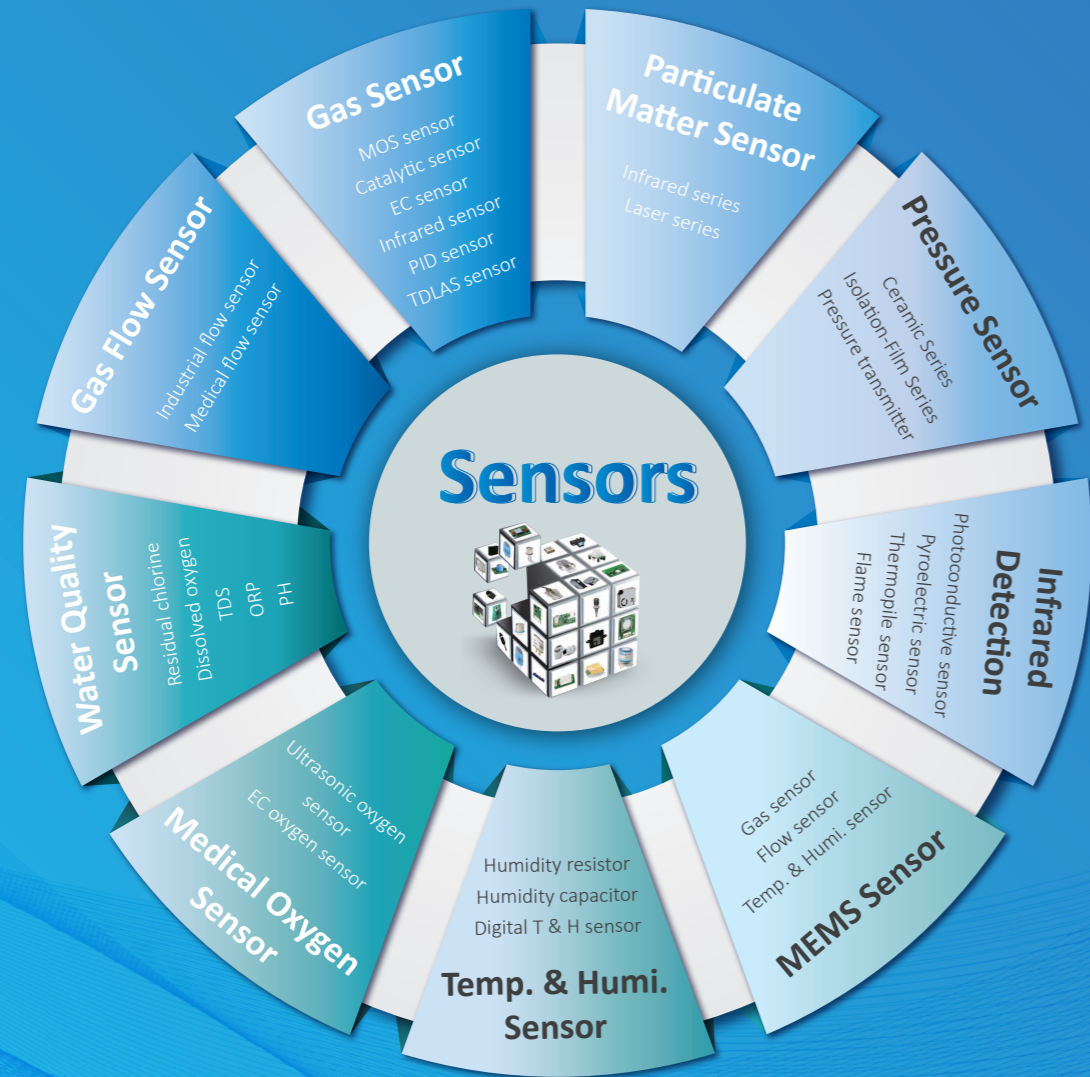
Sensors

Gas Sensor
MOS sensor
Catalytic sensor
EC sensor
Infrared sensor
PID sensor
TDLAS sensor

Particulate Matter Sensor
Infrared series
Laser series

Pressure Sensor
Ceramic Series
Isolation-Film Series
Pressure transmitter

Infrared Detection
Photoconductive sensor
Pyroelectric sensor
Thermopile sensor
Flame sensor

MEMS Sensor
Gas sensor
Flow sensor
Temp. & Humi. sensor

Temp. & Humi. Sensor
Humidity resistor
Humidity capacitor
Digital T & H sensor

Medical Oxygen Sensor
Ultrasonic oxygen sensor
EC oxygen sensor

Water Quality Sensor
Residual chlorine
Dissolved oxygen
TDS
ORP
PH

Gas Flow Sensor
Industrial flow sensor
Medical flow sensor